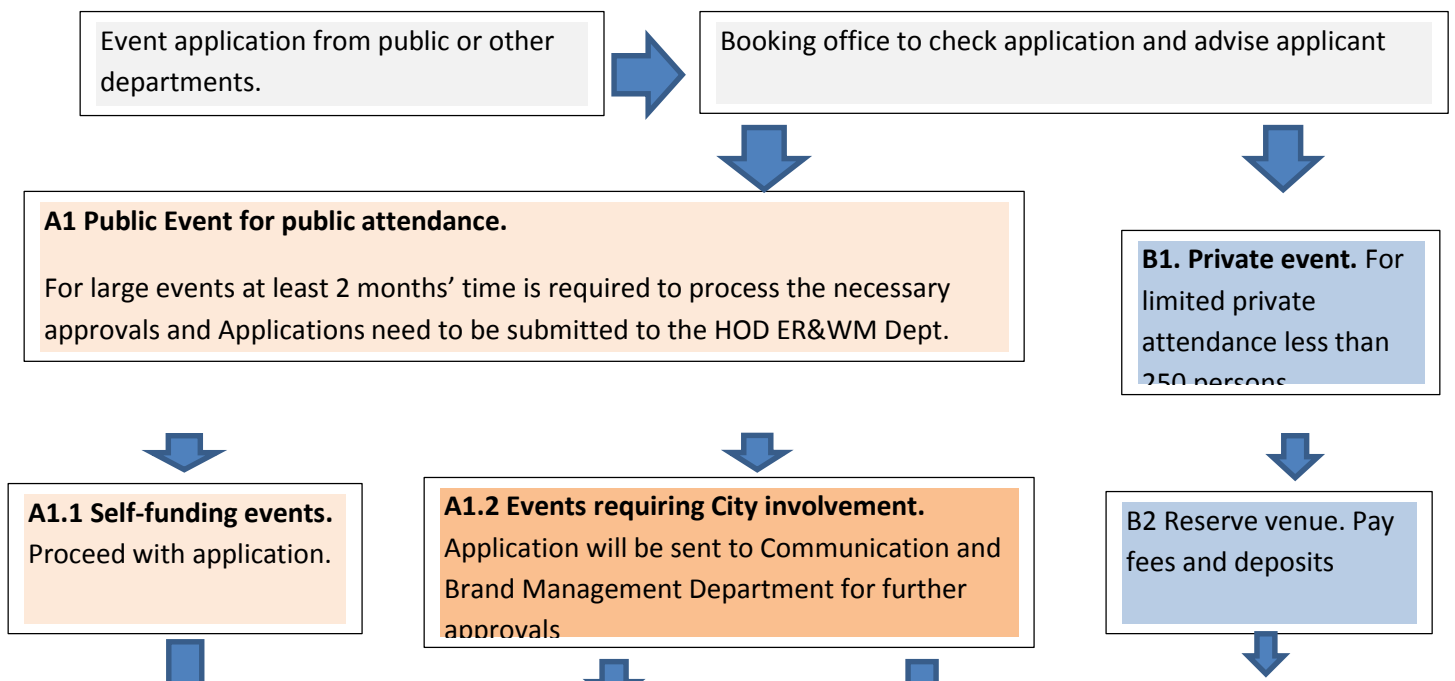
Event application from public or other departments.

Booking office to check application and advise applicant

**A1 Public Event for public attendance.**

For large events at least 2 months' time is required to process the necessary approvals and Applications need to be submitted to the HOD ER&WM Dept.

**B1. Private event.** For limited private attendance less than 250 persons

**A1.1 Self-funding events.** Proceed with application.

**A1.2 Events requiring City involvement.** Application will be sent to Communication and Brand Management Department for further approvals

B2 Reserve venue. Pay fees and deposits